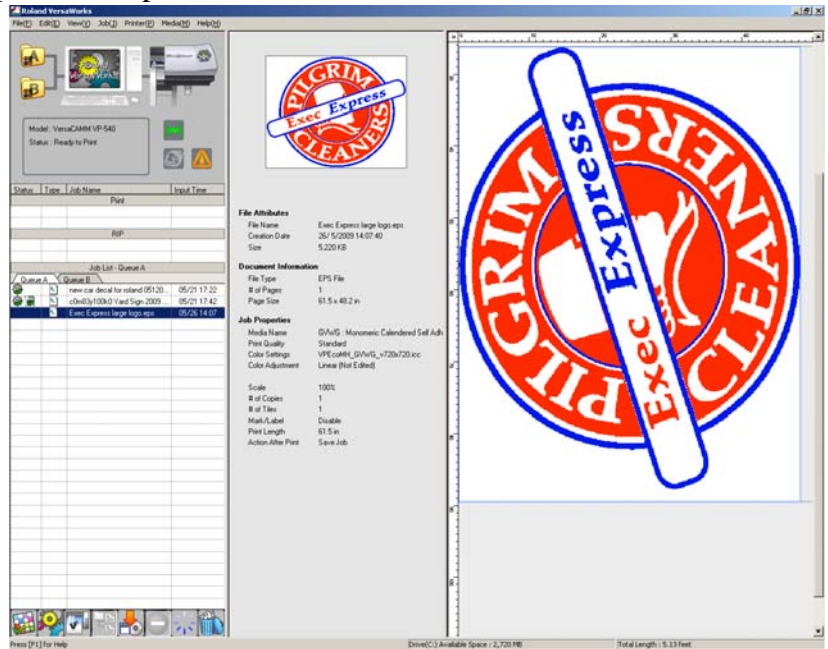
Roland VersaWorks
File(F) Edit(E) View(V) Job(J) Printer(P) Media(M) Help(H)

A
B

Model : VersaCAMM VP-540
Status : Ready to Print

| Status | Type | Job Name | Input Time |
|---|---|---|---|
| Print | | | |
| RIP | | | |

Job List - Queue A
Queue A | Queue B

| | | new car decal for roland 05120... | 05/21 17:22 |
|---|---|---|---|
| | | c0m83y100k0 Yard Sign 2009... | 05/21 17:42 |
| | | Exec Express large logo.eps | 05/26 14:07 |

PILGRIM Exec Express CLEANERS

File Attributes
File Name: Exec Express large logo.eps
Creation Date: 26/ 5/2009 14:07:40
Size: 5,220 KB

Document Information
File Type: EPS File
# of Pages: 1
Page Size: 61.5 x 48.2 in

Job Properties
Media Name: GVWG : Monomeric Calendered Self Adh
Print Quality: Standard
Color Settings: VPEcoMH_GVWG_v720x720.icc
Color Adjustment: Linear (Not Edited)

Scale: 100%
# of Copies: 1
# of Tiles: 1
Mark/Label: Disable
Print Length: 61.5 in
Action After Print: Save Job

PILGRIM Exec Express CLEANERS

Press [F1] for Help
Drive(C:) Available Space : 2,720 MB
Total Length : 5.13 feet